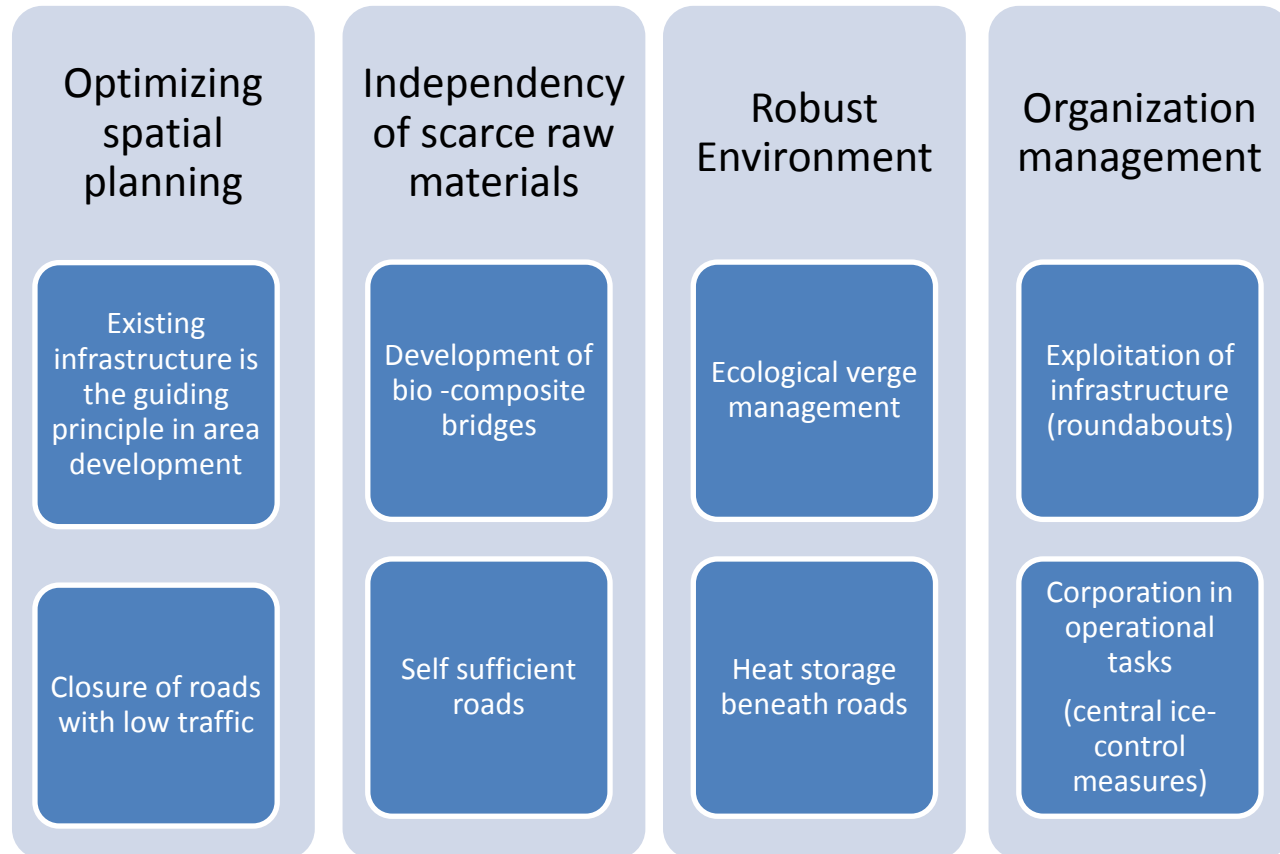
Optimizing spatial planning

Existing infrastructure is the guiding principle in area development

Closure of roads with low traffic

Independency of scarce raw materials

Development of bio -composite bridges

Self sufficient roads

Robust Environment

Ecological verge management

Heat storage beneath roads

Organization management

Exploitation of infrastructure (roundabouts)

Corporation in operational tasks

(central ice-control measures)